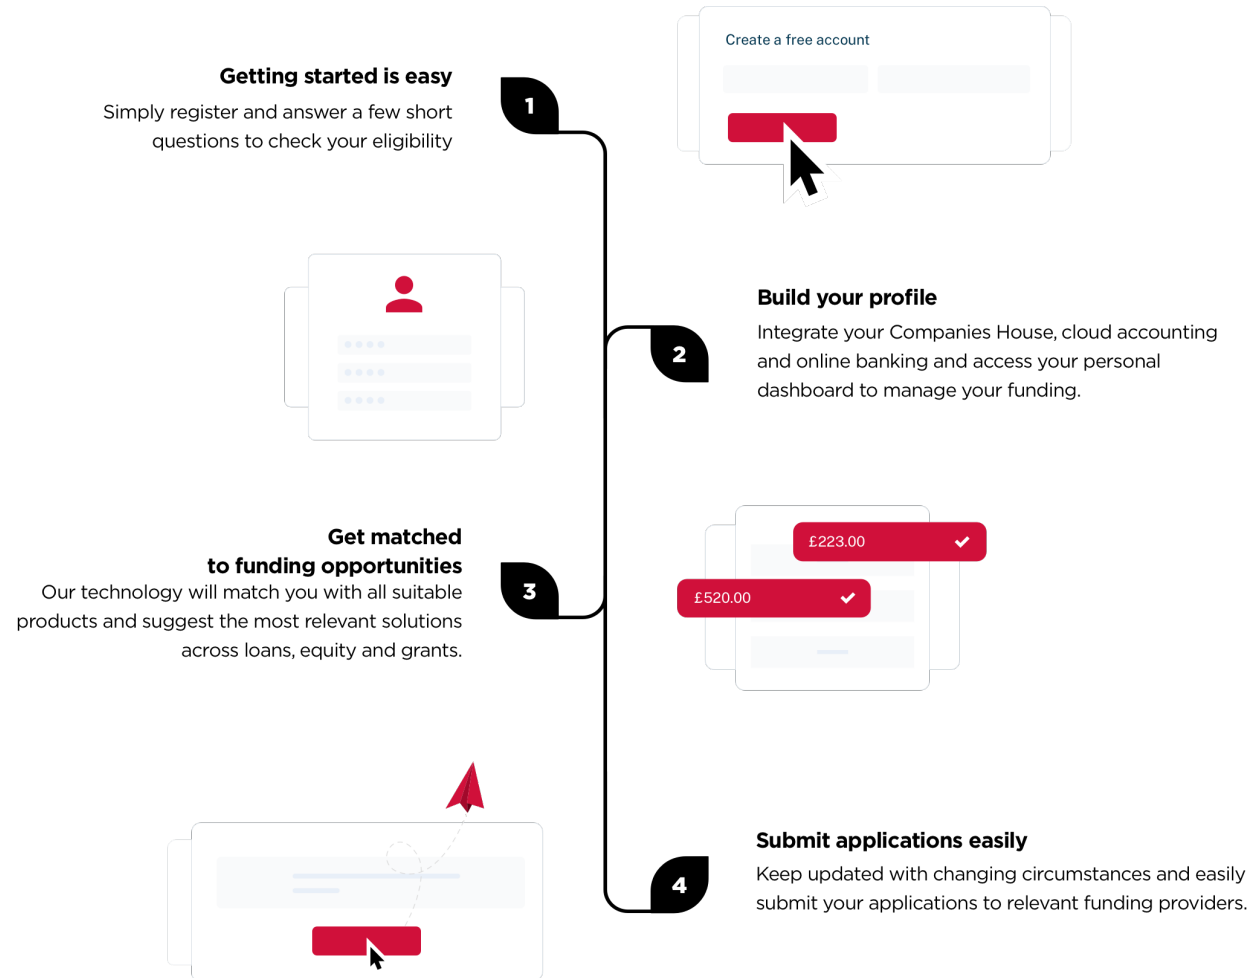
Create a free account

Getting started is easy

Simply register and answer a few short questions to check your eligibility

1

2

Build your profile

Integrate your Companies House, cloud accounting and online banking and access your personal dashboard to manage your funding.

Get matched to funding opportunities

Our technology will match you with all suitable products and suggest the most relevant solutions across loans, equity and grants.

3

£223.00

£520.00

Submit applications easily

Keep updated with changing circumstances and easily submit your applications to relevant funding providers.

4